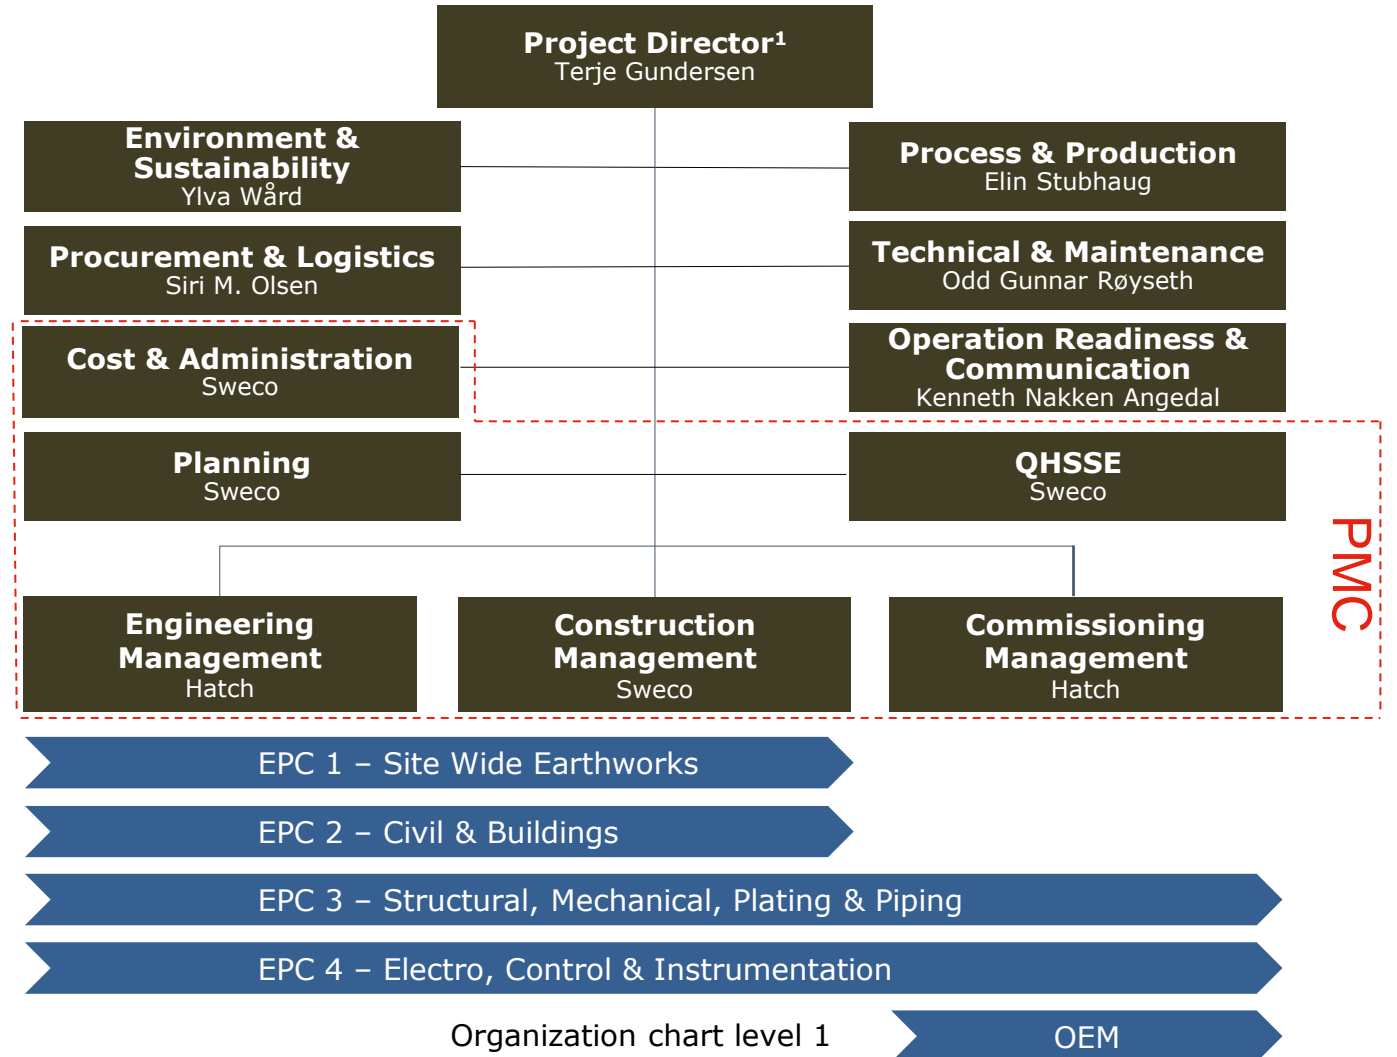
**Project Director¹**
Terje Gundersen

**Environment & Sustainability**
Ylva Wård

**Process & Production**
Elin Stubhaug

**Procurement & Logistics**
Siri M. Olsen

**Technical & Maintenance**
Odd Gunnar Røyseth

**Cost & Administration**
Sweco

**Operation Readiness & Communication**
Kenneth Nakken Angedal

**Planning**
Sweco

**QHSSE**
Sweco

PMC

**Engineering Management**
Hatch

**Construction Management**
Sweco

**Commissioning Management**
Hatch

EPC 1 – Site Wide Earthworks

EPC 2 – Civil & Buildings

EPC 3 – Structural, Mechanical, Plating & Piping

EPC 4 – Electro, Control & Instrumentation

Organization chart level 1

OEM